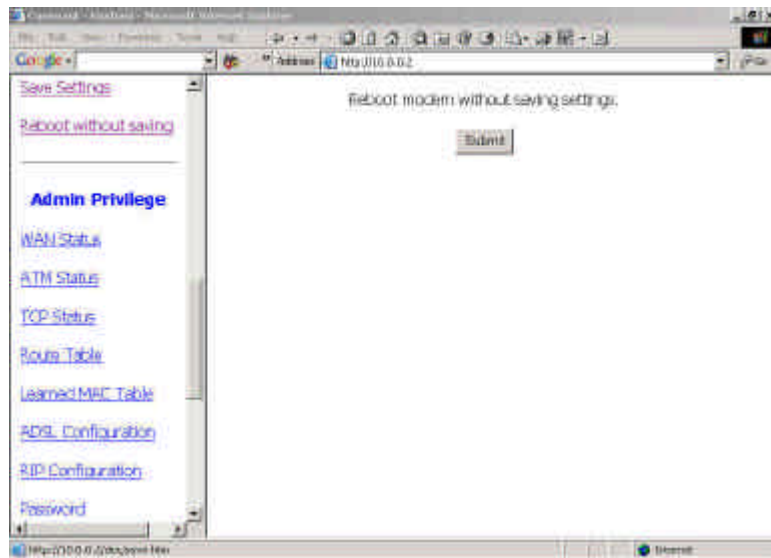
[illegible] - Microsoft Internet Explorer

Google

Address http://10.0.0.2

Save Settings

Reboot without saving

Admin Privilege

WAN Status

ATM Status

TCP Status

Route Table

Learned MAC Table

ADSL Configuration

RIP Configuration

Password

Reboot modem without saving settings.

Submit

http://10.0.0.2/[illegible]

Internet